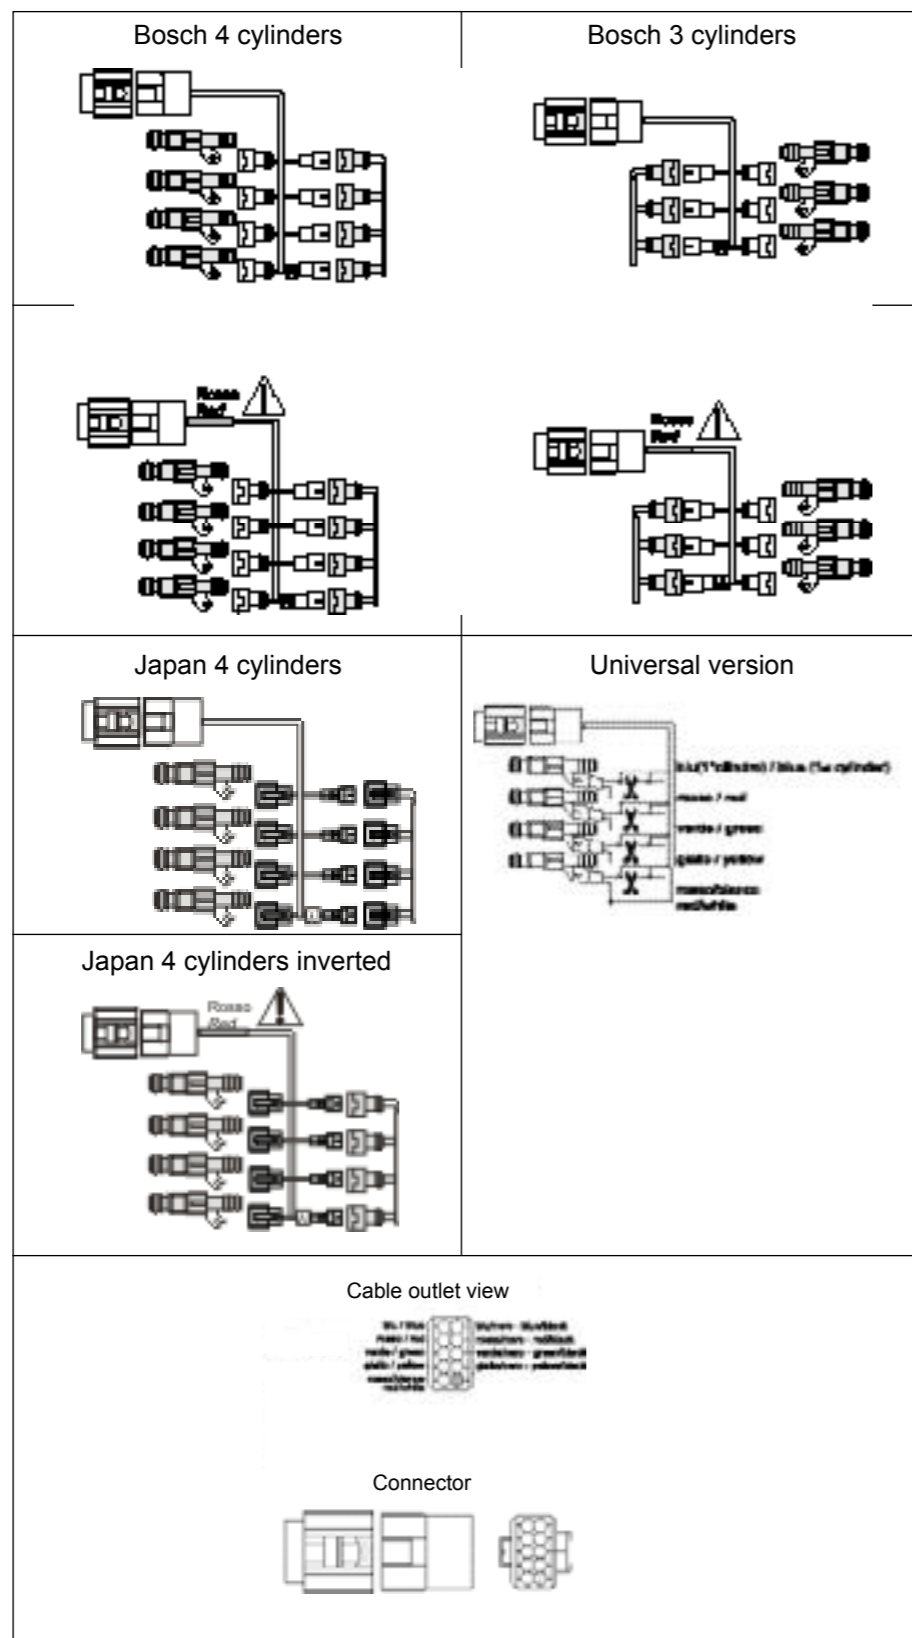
Bosch 4 cylinders

Bosch 3 cylinders

Rosso Red

Rosso Red

Japan 4 cylinders

Universal version

blu (1°cilindro) / blue (1st cylinder)

rosso / red

verde / green

giallo / yellow

rosso/bianco red/white

Japan 4 cylinders inverted

Rosso Red

Cable outlet view

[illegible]

Connector